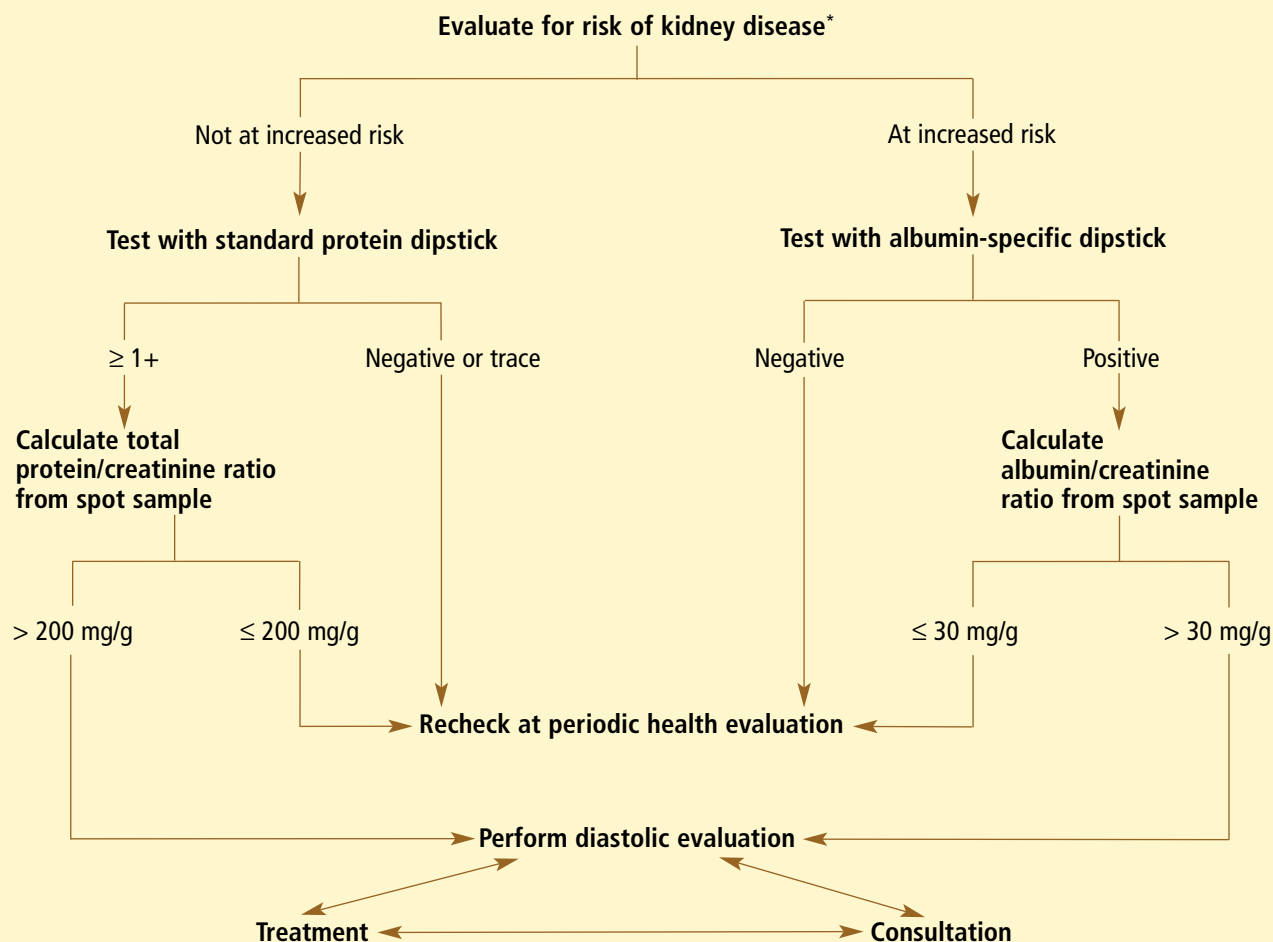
Evaluate for risk of kidney disease*

Not at increased risk

At increased risk

Test with standard protein dipstick

Test with albumin-specific dipstick

≥ 1+

Negative or trace

Negative

Positive

Calculate total protein/creatinine ratio from spot sample

Calculate albumin/creatinine ratio from spot sample

> 200 mg/g

≤ 200 mg/g

≤ 30 mg/g

> 30 mg/g

Recheck at periodic health evaluation

Perform diastolic evaluation

Treatment

Consultation